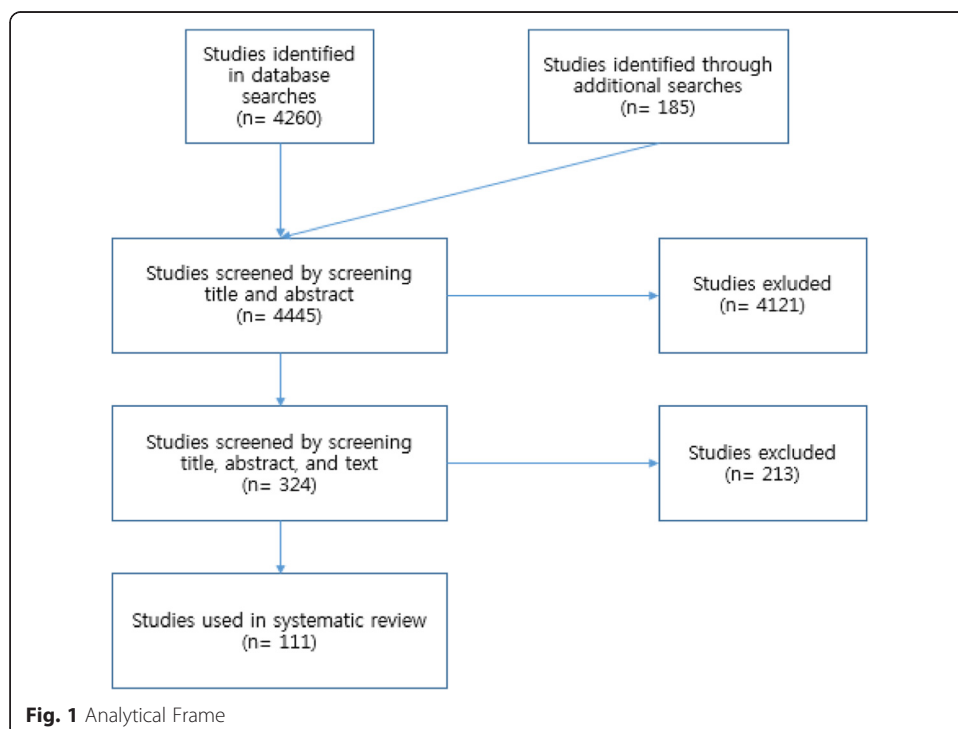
Studies identified in database searches (n= 4260)

Studies identified through additional searches (n= 185)

Studies screened by screening title and abstract (n= 4445)

Studies exluded (n= 4121)

Studies screened by screening title, abstract, and text (n= 324)

Studies excluded (n= 213)

Studies used in systematic review (n= 111)

Fig. 1 Analytical Frame